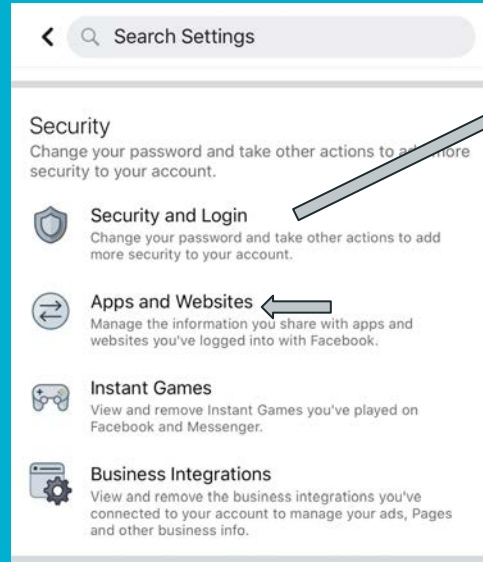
Search Settings

Security
Change your password and take other actions to a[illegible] more security to your account.

Security and Login
Change your password and take other actions to add more security to your account.

Apps and Websites
Manage the information you share with apps and websites you've logged into with Facebook.

Instant Games
View and remove Instant Games you've played on Facebook and Messenger.

Business Integrations
View and remove the business integrations you've connected to your account to manage your ads, Pages and other business info.